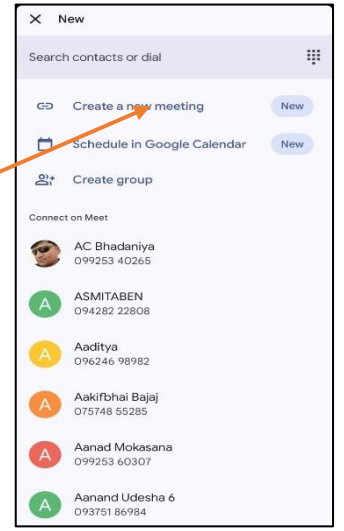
× New

Search contacts or dial

Create a new meeting New

Schedule in Google Calendar New

Create group

Connect on Meet

AC Bhadaniya
099253 40265

A
ASMITABEN
094282 22808

A
Aaditya
096246 98982

A
Aakifbhai Bajaj
075748 55285

A
Aanad Mokasana
099253 60307

A
Aanand Udesha 6
093751 86984